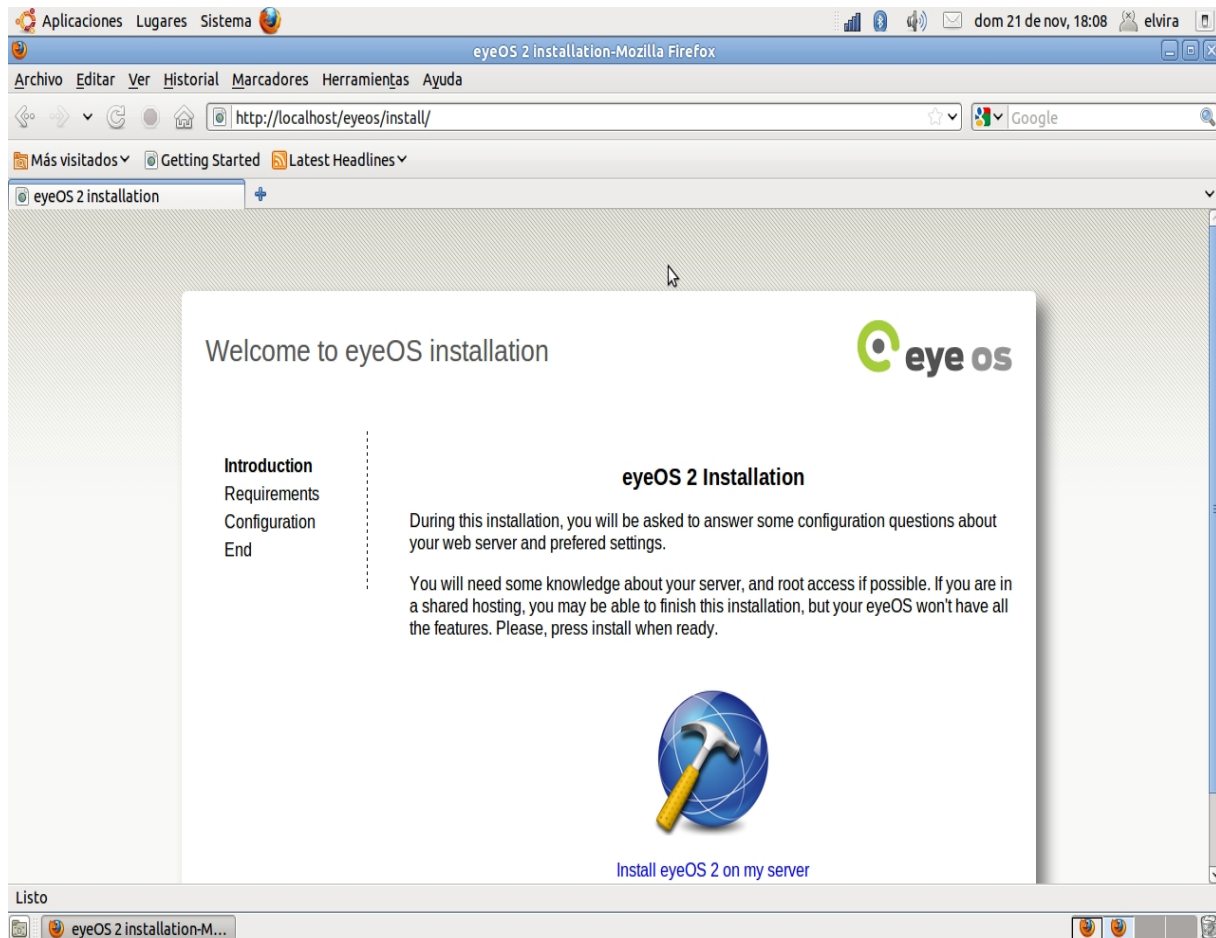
Aplicaciones Lugares Sistema

dom 21 de nov, 18:08 elvira

eyeOS 2 installation-Mozilla Firefox

Archivo Editar Ver Historial Marcadores Herramientas Ayuda

http://localhost/eyeos/install/

Google

Más visitados Getting Started Latest Headlines

eyeOS 2 installation

Welcome to eyeOS installation

eye os

Introduction
Requirements
Configuration
End

eyeOS 2 Installation

During this installation, you will be asked to answer some configuration questions about your web server and prefered settings.

You will need some knowledge about your server, and root access if possible. If you are in a shared hosting, you may be able to finish this installation, but your eyeOS won't have all the features. Please, press install when ready.

Install eyeOS 2 on my server

Listo

eyeOS 2 installation-M...